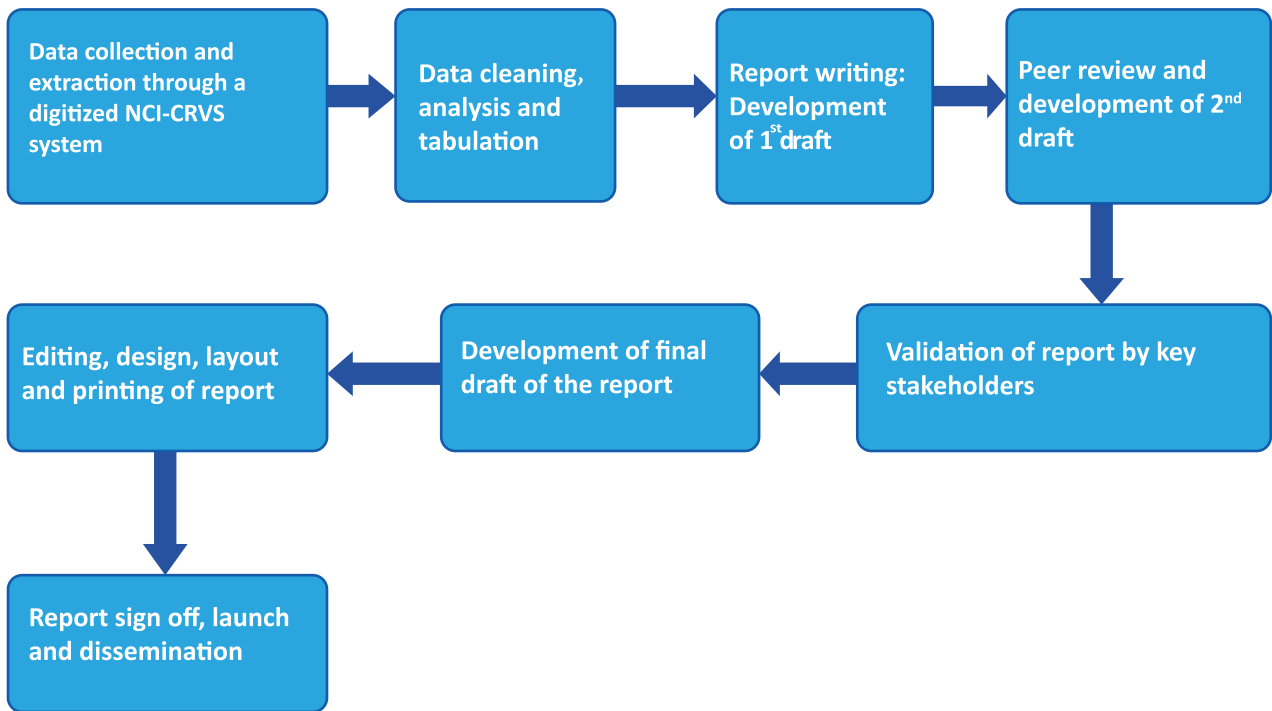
Data collection and extraction through a digitized NCI-CRVS system

Data cleaning, analysis and tabulation

Report writing: Development of $1^{st}$ draft

Peer review and development of $2^{nd}$ draft

Validation of report by key stakeholders

Development of final draft of the report

Editing, design, layout and printing of report

Report sign off, launch and dissemination